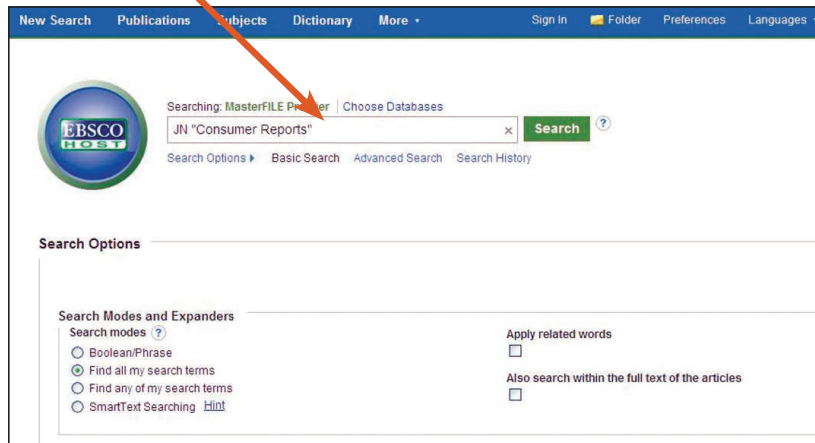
New Search Publications Subjects Dictionary More ▾ Sign In Folder Preferences Languages

EBSCO HOST

Searching: MasterFILE Premier | Choose Databases

JN "Consumer Reports" × Search ?

Search Options ▸ Basic Search Advanced Search Search History

Search Options

Search Modes and Expanders

Search modes ?

Boolean/Phrase

Find all my search terms

Find any of my search terms

SmartText Searching Hint

Apply related words

Also search within the full text of the articles